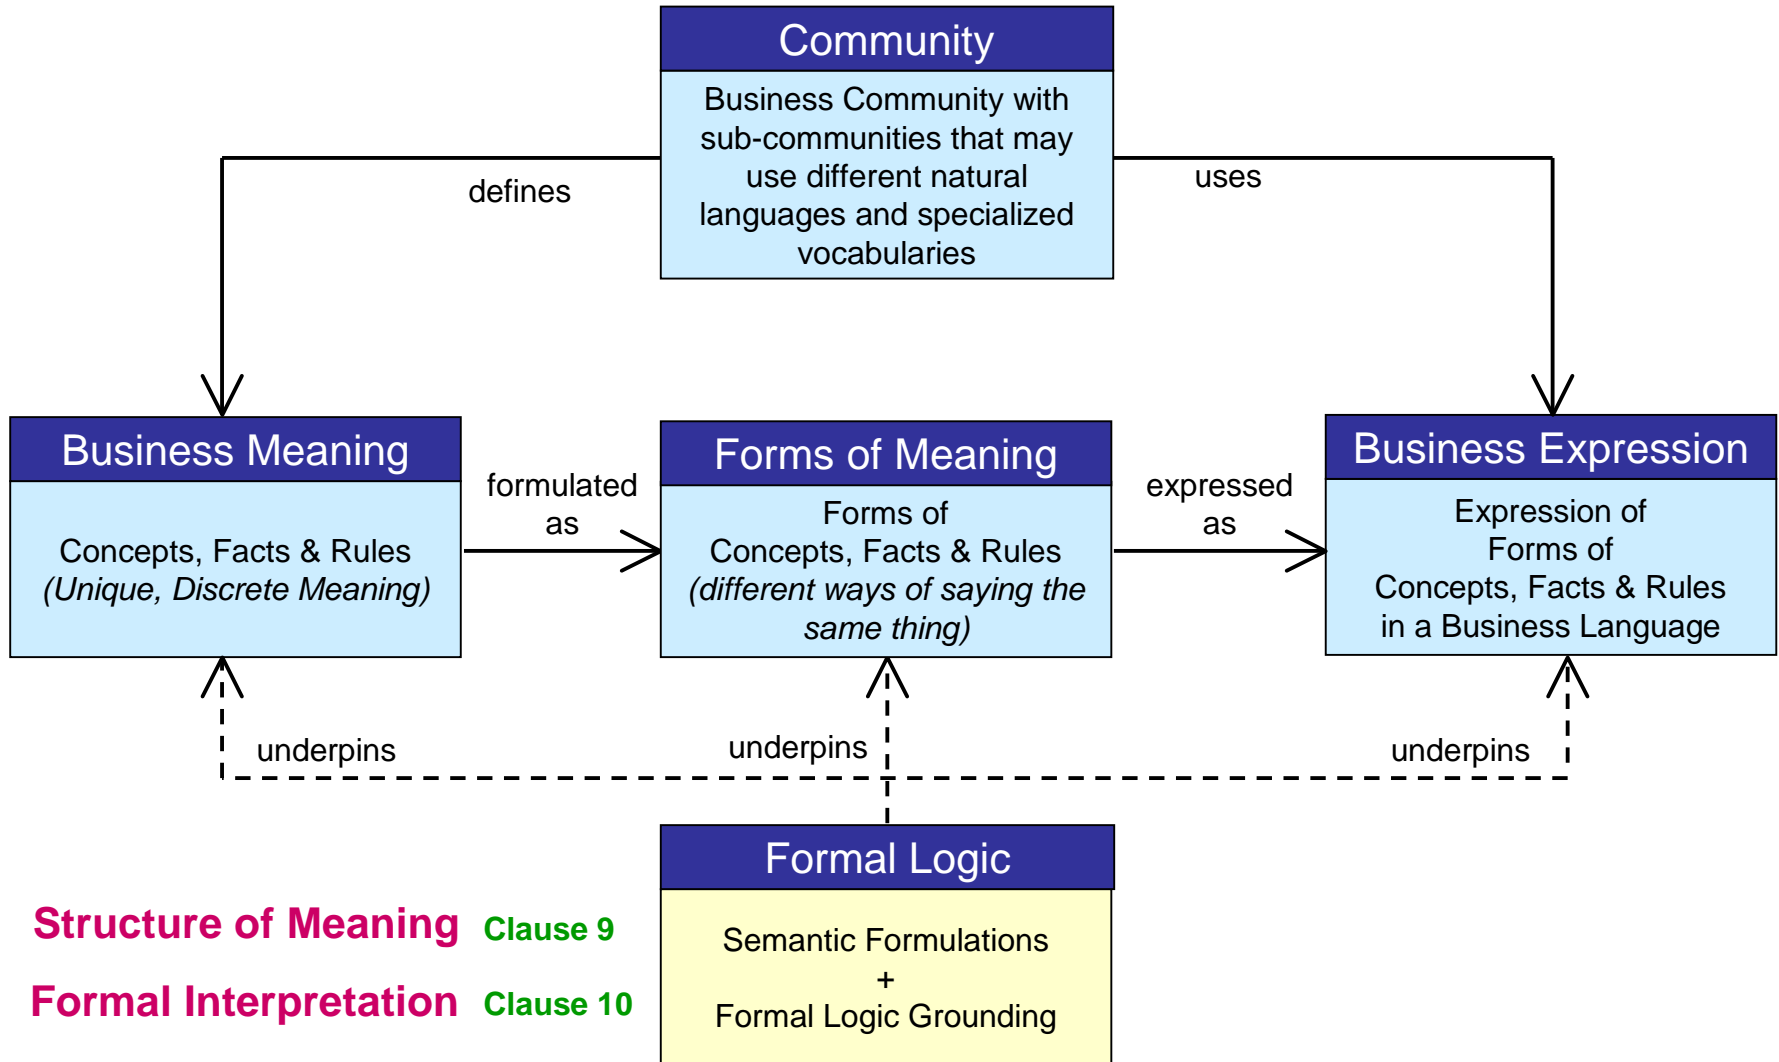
Community

Business Community with sub-communities that may use different natural languages and specialized vocabularies

defines

uses

Business Meaning

Concepts, Facts & Rules
*(Unique, Discrete Meaning)*

formulated as

Forms of Meaning

Forms of
Concepts, Facts & Rules
*(different ways of saying the same thing)*

expressed as

Business Expression

Expression of
Forms of
Concepts, Facts & Rules
in a Business Language

underpins

underpins

underpins

Formal Logic

Semantic Formulations
+
Formal Logic Grounding

Structure of Meaning Clause 9

Formal Interpretation Clause 10